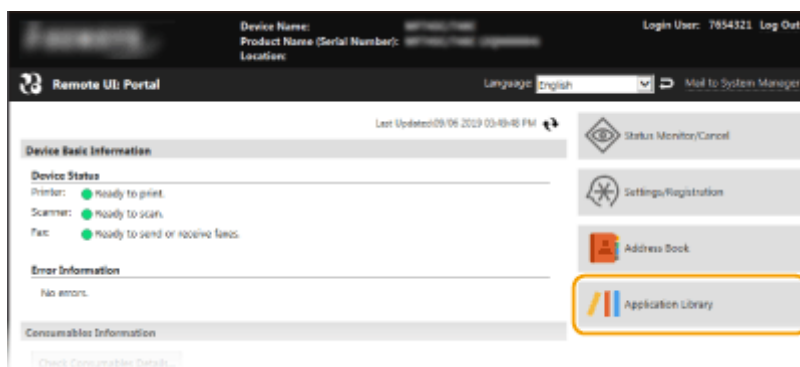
Device Name:
Product Name (Serial Number):
Location:

Login User: 7654321 Log Out

Remote UI: Portal

Language: English

Mail to System Manager

Last Updated:09/06 2019 03:49:48 PM

Device Basic Information

Device Status

Printer: Ready to print.

Scanner: Ready to scan.

Fax: Ready to send or receive faxes.

Error Information

No errors.

Consumables Information

Check Consumables Details...

Status Monitor/Cancel

Settings/Registration

Address Book

Application Library